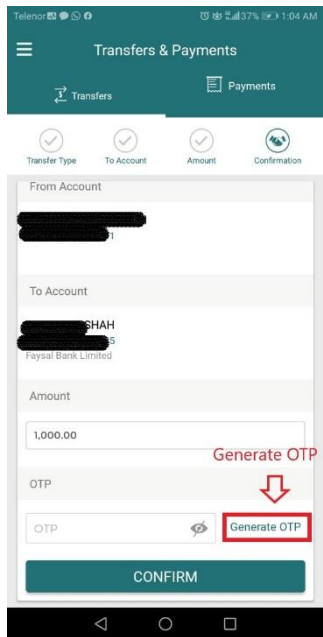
Telenor 37% 1:04 AM

Transfers & Payments

Transfers

Payments

Transfer Type

To Account

Amount

Confirmation

From Account

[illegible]1

To Account

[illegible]SHAH
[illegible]5
Faysal Bank Limited

Amount

1,000.00

Generate OTP

OTP

OTP

Generate OTP

CONFIRM